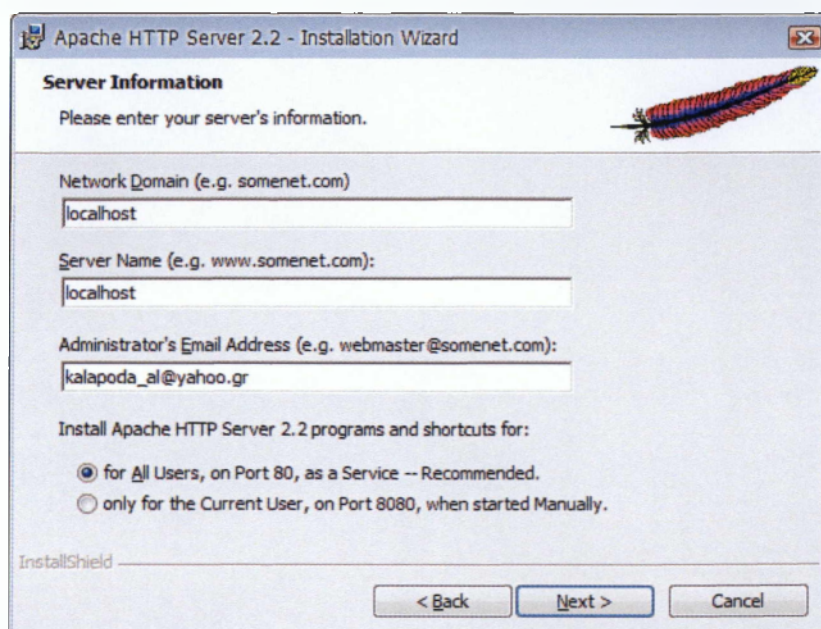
Apache HTTP Server 2.2 - Installation Wizard

Server Information

Please enter your server's information.

Network Domain (e.g. somenet.com)

localhost

Server Name (e.g. www.somenet.com):

localhost

Administrator's Email Address (e.g. webmaster@somenet.com):

kalapoda_al@yahoo.gr

Install Apache HTTP Server 2.2 programs and shortcuts for:

for All Users, on Port 80, as a Service -- Recommended.

only for the Current User, on Port 8080, when started Manually.

InstallShield

< Back

Next >

Cancel